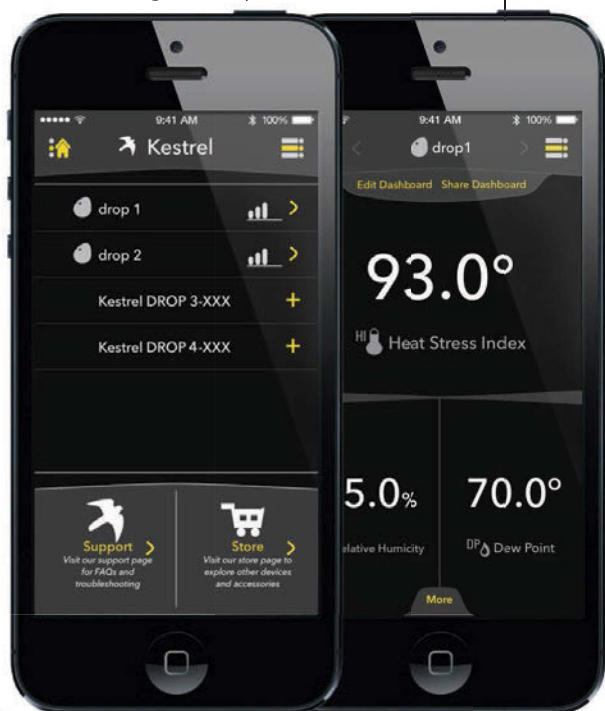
9:41 AM 100%

Kestrel

drop 1

drop 2

Kestrel DROP 3-XXX

Kestrel DROP 4-XXX

Support
Visit our support page for FAQs and troubleshooting

Store
Visit our store page to explore other devices and accessories

9:41 AM 100%

drop1

Edit Dashboard Share Dashboard

93.0°

HI Heat Stress Index

5.0%

elative Humicity

70.0°

DP Dew Point

More